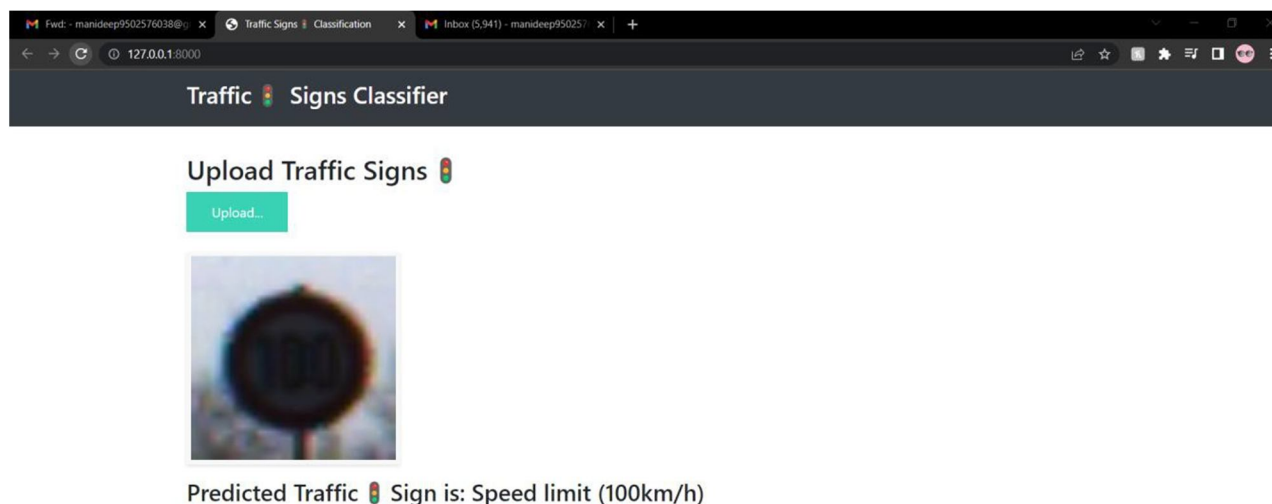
Fwd: - manideep9502576038@g ×
Traffic Signs 🚦 Classification ×
Inbox (5,941) - manideep950257 ×
+

127.0.0.1:8000

Traffic 🚦 Signs Classifier

Upload Traffic Signs 🚦

Upload...

100

Predicted Traffic 🚦 Sign is: Speed limit (100km/h)